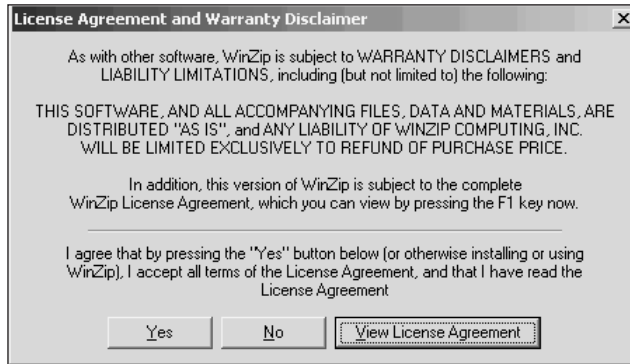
License Agreement and Warranty Disclaimer

×

As with other software, WinZip is subject to WARRANTY DISCLAIMERS and LIABILITY LIMITATIONS, including (but not limited to) the following:

THIS SOFTWARE, AND ALL ACCOMPANYING FILES, DATA AND MATERIALS, ARE DISTRIBUTED "AS IS", and ANY LIABILITY OF WINZIP COMPUTING, INC. WILL BE LIMITED EXCLUSIVELY TO REFUND OF PURCHASE PRICE.

In addition, this version of WinZip is subject to the complete WinZip License Agreement, which you can view by pressing the F1 key now.

I agree that by pressing the "Yes" button below (or otherwise installing or using WinZip), I accept all terms of the License Agreement, and that I have read the License Agreement

Yes

No

View License Agreement